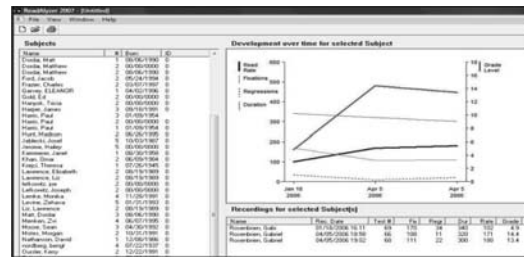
ReadAlyzer 2007 - [Untitled]

File View Window Help

Subjects

| Name | # | Born | ID |
|---|---|---|---|
| Dodia, Matt | 1 | 06/06/1990 | 0 |
| Dodia, Matthew | 2 | 06/06/1990 | 0 |
| Dodia, Matthew | 2 | 06/06/1990 | 0 |
| Ford, Jacob | 2 | 05/24/1994 | 0 |
| Frazer, Charles | 2 | 03/07/1997 | 0 |
| Garvey, ELEANOR | 4 | 04/02/1996 | 0 |
| Gold, Ed | 2 | 00/00/0000 | 0 |
| Harpst, Tricia | 2 | 00/00/0000 | 0 |
| Harper, James | 3 | 05/16/1991 | 0 |
| Hann, Paul | 3 | 01/09/1954 | 0 |
| Hann, Paul | 2 | 00/00/0000 | 0 |
| Hann, Paul | 1 | 01/09/1954 | 0 |
| Hunt, Madison | 2 | 06/26/1995 | 0 |
| Jablecki, Josef | 5 | 10/03/1987 | 0 |
| Jerome, Hailey | 5 | 00/00/0000 | 0 |
| Kalowski, Janet | 1 | 00/00/0000 | 0 |
| Khan, Dina | 2 | 06/09/1994 | 0 |
| Krapi, Theresa | 1 | 07/26/1945 | 0 |
| Lawrence, Elizabeth | 2 | 08/19/1989 | 0 |
| Lawrence, Liz | 2 | 08/19/1989 | 0 |
| lefkowitz, joe | 2 | 00/00/0000 | 0 |
| Lefkowitz, Joseph | 2 | 00/00/0000 | 0 |
| Lenkie, Monica | 4 | 11/26/1991 | 0 |
| Lewine, Zahava | 5 | 01/29/1993 | 0 |
| Lo, Lawrence | 2 | 08/19/1989 | 0 |
| Mah, Dodia | 3 | 06/06/1990 | 0 |
| Menken, Zvi | 4 | 00/00/1995 | 0 |
| Moore, Sean | 3 | 04/30/1992 | 0 |
| Morin, Megan | 2 | 10/31/1993 | 0 |
| Nathanson, David | 1 | 12/08/1996 | 0 |
| nordberg, bengt | 4 | 02/22/1937 | 0 |
| Ousler, Kerry | 2 | 12/22/1991 | 0 |

Development over time for selected Subject

Read Rate
Fixations
Regressions
Duration

Grade Level

Jan 19 2006
Apr 5 2006
Apr 5 2006

Recordings for selected Subject(s)

| Name | Rec. Date | Test # | Fix | Regs | Dur | Rate | Grade |
|---|---|---|---|---|---|---|---|
| Rosenblum, Gabi | 01/19/2006 16:11 | 69 | 170 | 34 | 340 | 102 | 4.9 |
| Rosenblum, Gabriel | 04/05/2006 19:56 | 66 | 108 | 11 | 263 | 171 | 14.6 |
| Rosenblum, Gabriel | 04/05/2006 19:02 | 60 | 111 | 22 | 300 | 180 | 13.4 |